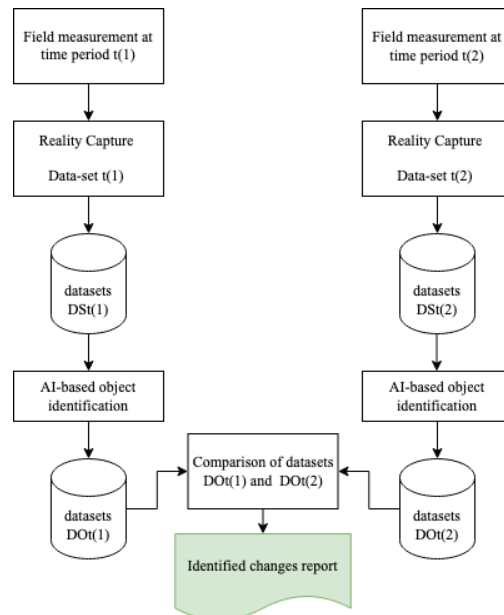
Field measurement at time period t(1)

Reality Capture

Data-set t(1)

datasets DSt(1)

AI-based object identification

datasets DOt(1)

Field measurement at time period t(2)

Reality Capture

Data-set t(2)

datasets DSt(2)

AI-based object identification

datasets DOt(2)

Comparison of datasets DOt(1) and DOt(2)

Identified changes report